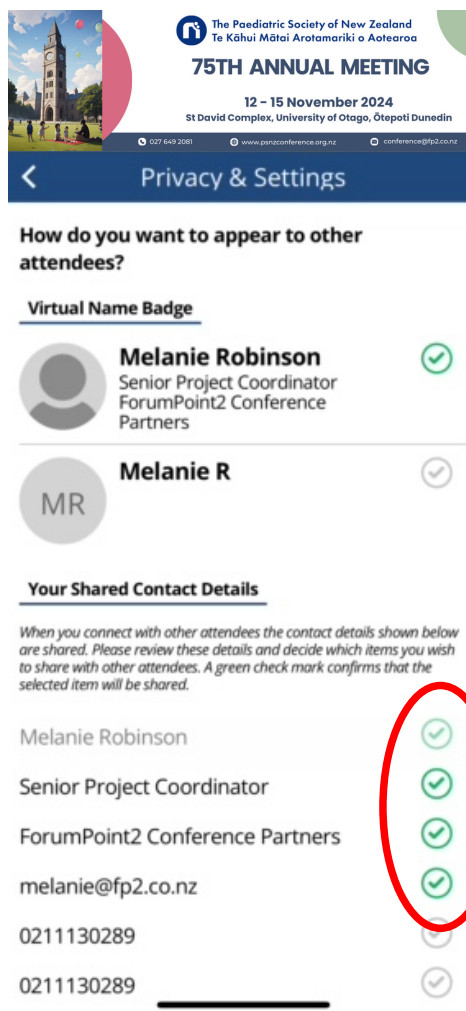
The Paediatric Society of New Zealand
Te Kāhui Mātai Arotamariki o Aotearoa

75TH ANNUAL MEETING

12 - 15 November 2024
St David Complex, University of Otago, Ōtepoti Dunedin

027 649 2081 www.psnzconference.org.nz conference@fp2.co.nz

<

Privacy & Settings

How do you want to appear to other attendees?

Virtual Name Badge

Melanie Robinson
Senior Project Coordinator
ForumPoint2 Conference Partners

MR

Melanie R

Your Shared Contact Details

When you connect with other attendees the contact details shown below are shared. Please review these details and decide which items you wish to share with other attendees. A green check mark confirms that the selected item will be shared.

Melanie Robinson

Senior Project Coordinator

ForumPoint2 Conference Partners

melanie@fp2.co.nz

0211130289

0211130289